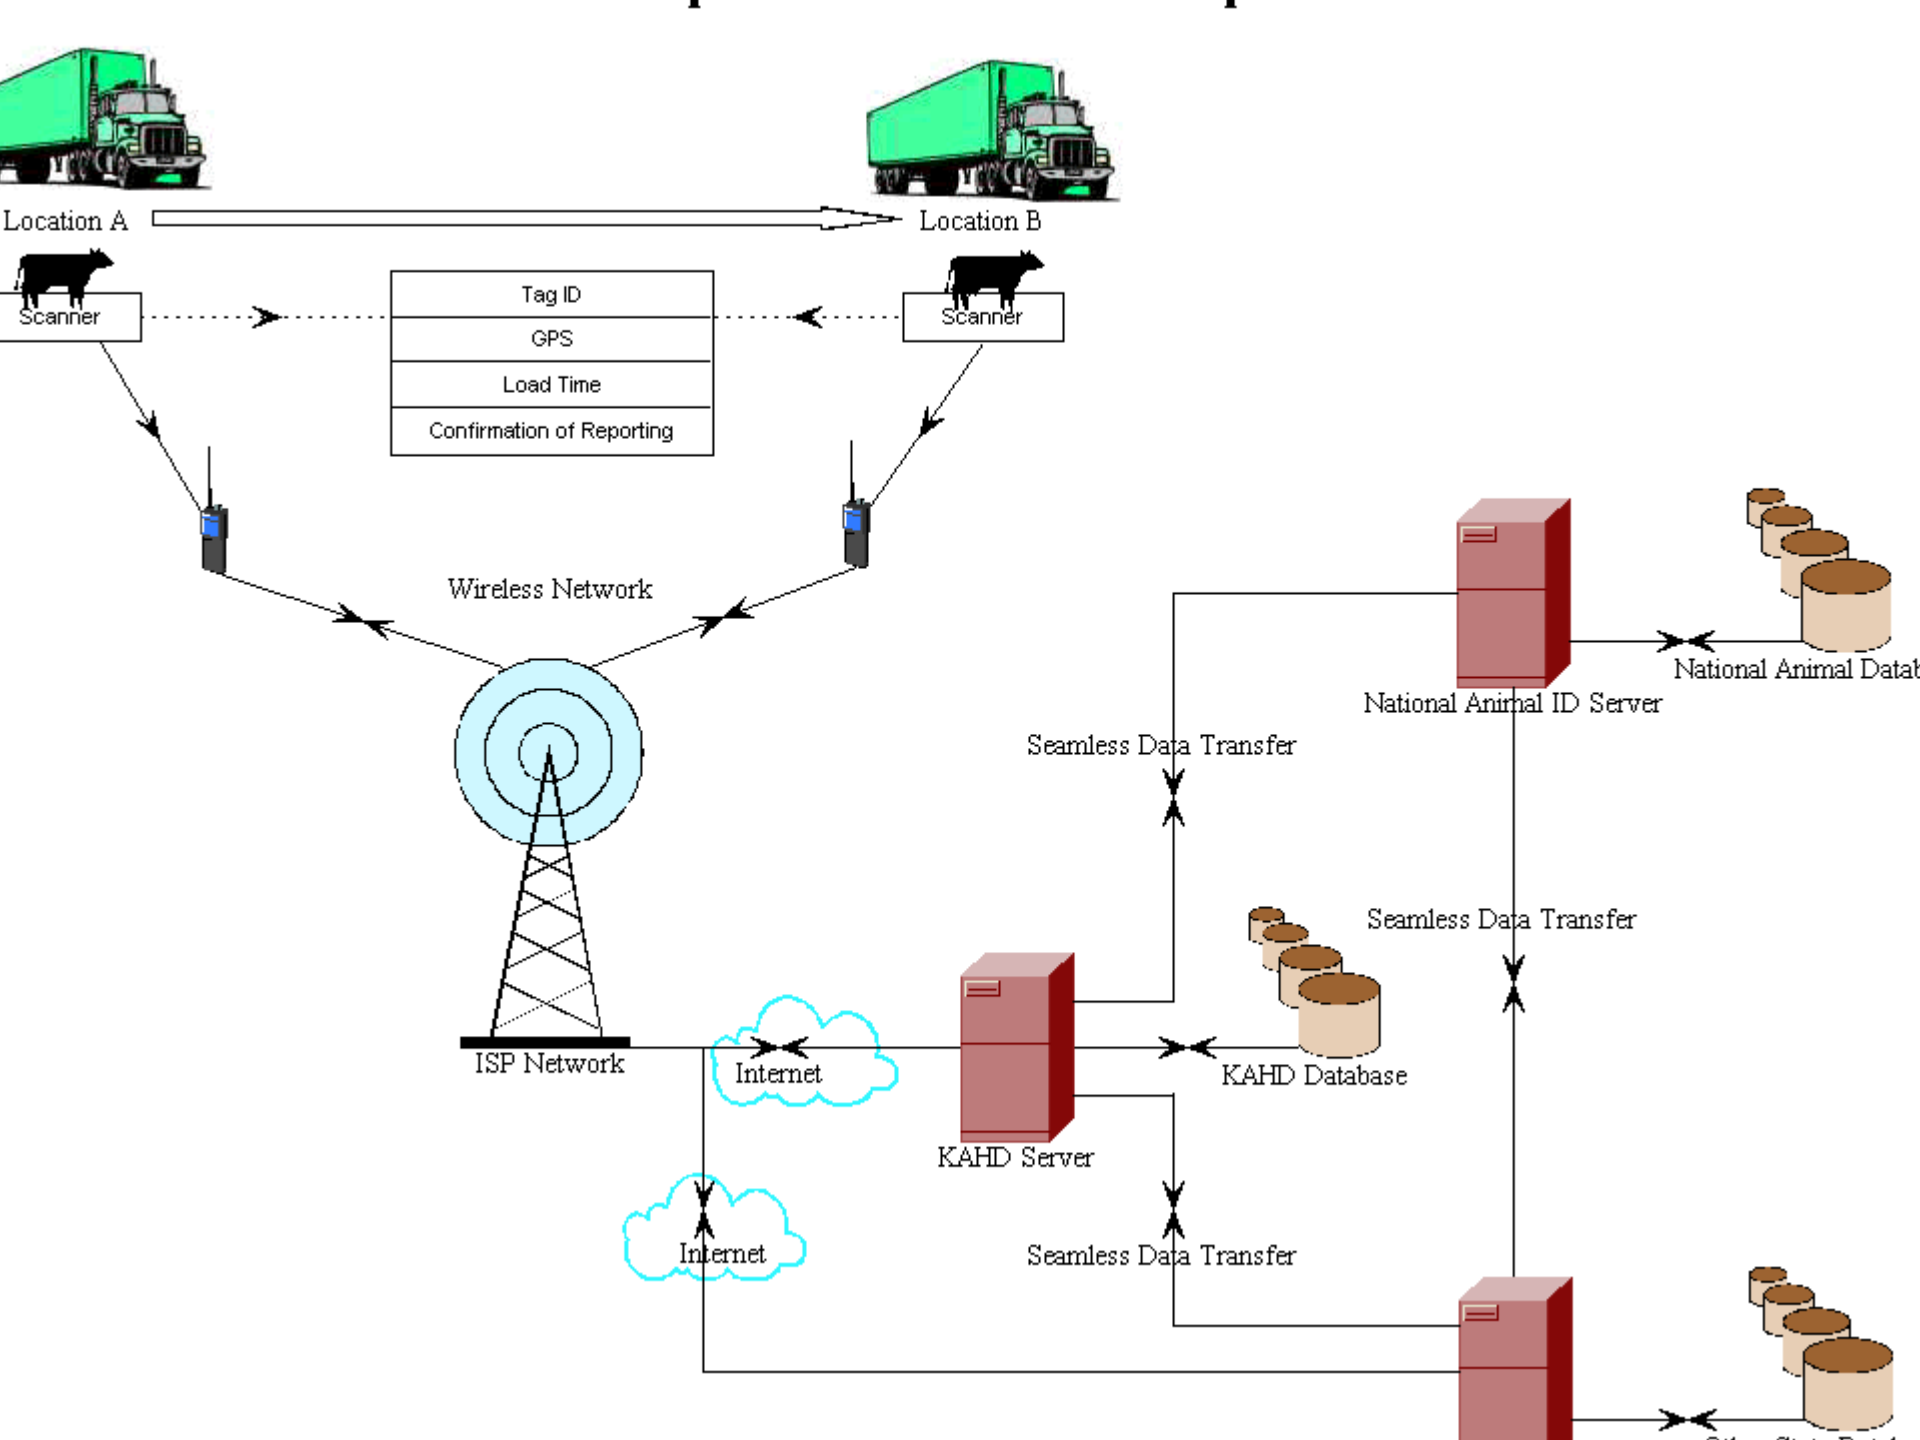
Location A

Location B

Scanner

Tag ID

GPS

Load Time

Confirmation of Reporting

Scanner

Wireless Network

National Animal Datab

National Animal ID Server

Seamless Data Transfer

Seamless Data Transfer

ISP Network

Internet

KAHD Database

KAHD Server

Internet

Seamless Data Transfer

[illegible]